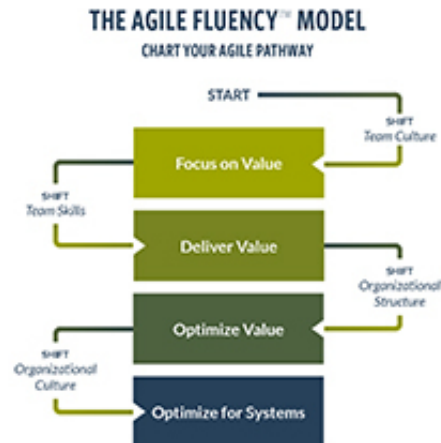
THE AGILE FLUENCY™ MODEL

CHART YOUR AGILE PATHWAY

START

SHIFT
Team Culture

Focus on Value

SHIFT
Team Skills

Deliver Value

SHIFT
Organizational Structure

Optimize Value

SHIFT
Organizational Culture

Optimize for Systems